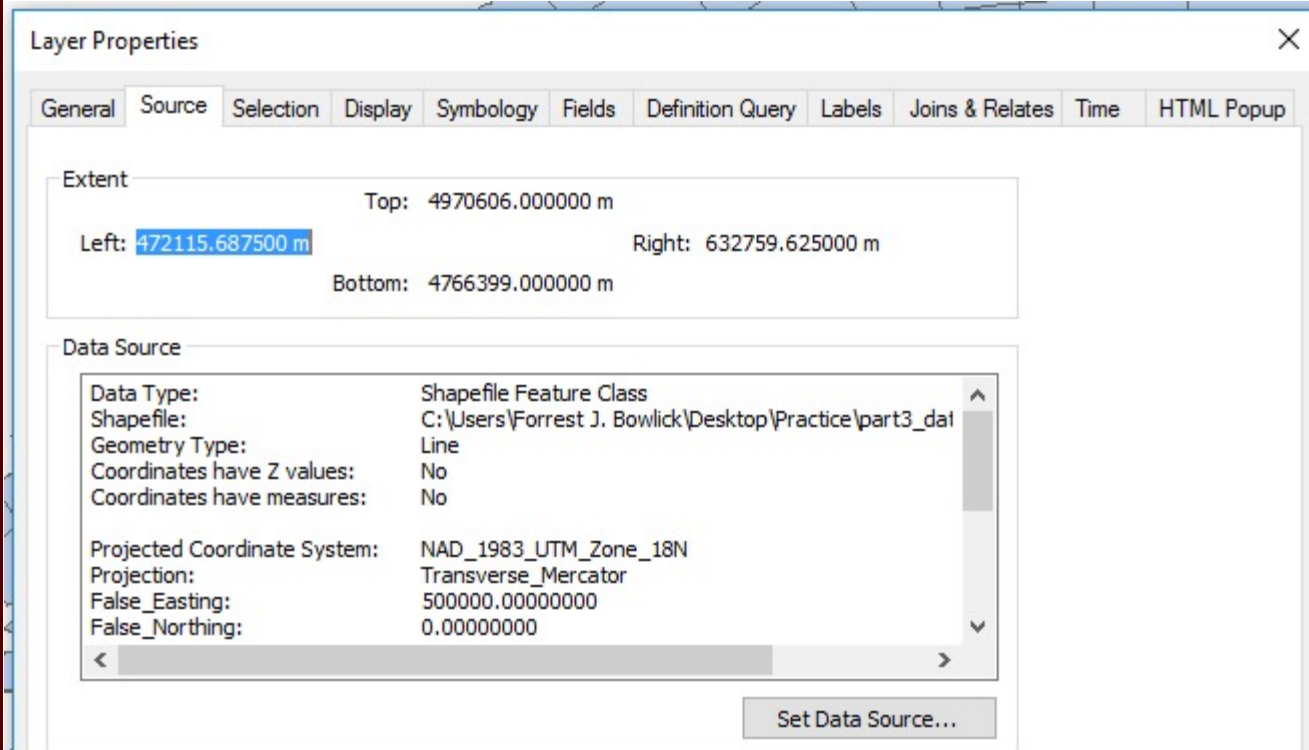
Layer Properties

×

General Source Selection Display Symbology Fields Definition Query Labels Joins & Relates Time HTML Popup

Extent

Top: 4970606.000000 m

Left: 472115.687500 m

Right: 632759.625000 m

Bottom: 4766399.000000 m

Data Source

| | |
|---|---|
| Data Type: | Shapefile Feature Class |
| Shapefile: | C:\Users\Forrest J. Bowlick\Desktop\Practice\part3_dat |
| Geometry Type: | Line |
| Coordinates have Z values: | No |
| Coordinates have measures: | No |
| Projected Coordinate System: | NAD_1983_UTM_Zone_18N |
| Projection: | Transverse_Mercator |
| False_Easting: | 500000.00000000 |
| False_Northing: | 0.00000000 |

Set Data Source...